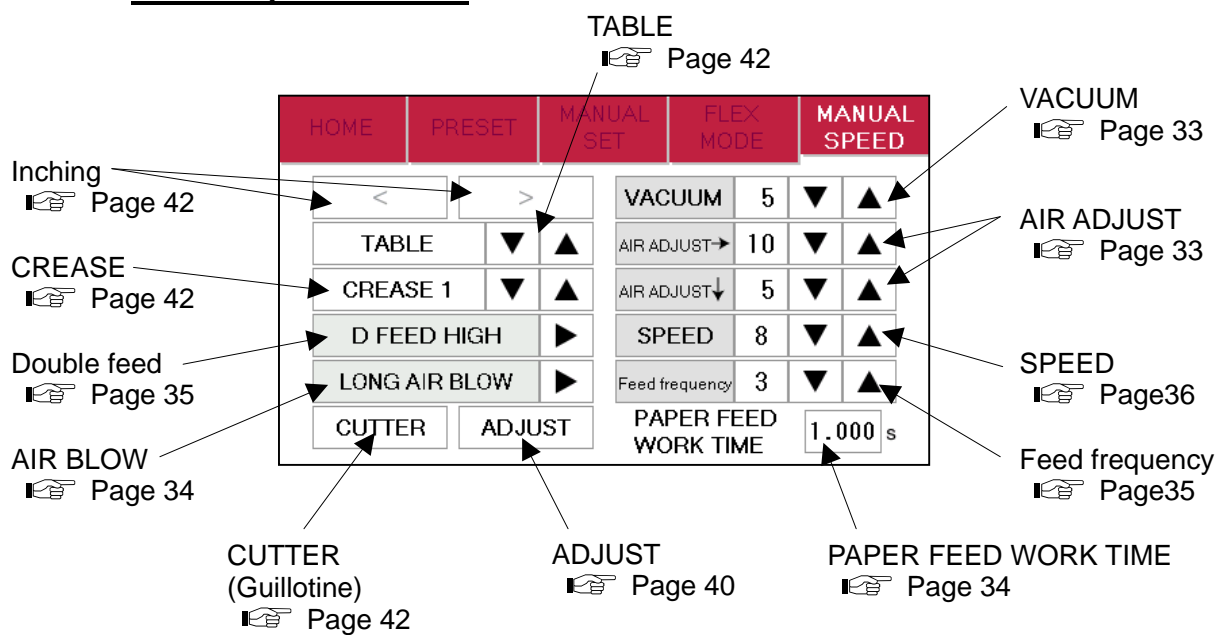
TABLE
☞ Page 42

HOME | PRESET | MANUAL SET | FLEX MODE | MANUAL SPEED

VACUUM
☞ Page 33

Inching
☞ Page 42

< >

VACUUM 5 ▼ ▲

TABLE ▼ ▲

AIR ADJUST→ 10 ▼ ▲

AIR ADJUST
☞ Page 33

CREASE
☞ Page 42

CREASE 1 ▼ ▲

AIR ADJUST↓ 5 ▼ ▲

D FEED HIGH ▶

SPEED 8 ▼ ▲

Double feed
☞ Page 35

LONG AIR BLOW ▶

Feed frequency 3 ▼ ▲

SPEED
☞ Page36

CUTTER ADJUST

PAPER FEED WORK TIME 1.000 s

AIR BLOW
☞ Page 34

Feed frequency
☞ Page35

CUTTER (Guillotine)
☞ Page 42

ADJUST
☞ Page 40

PAPER FEED WORK TIME
☞ Page 34